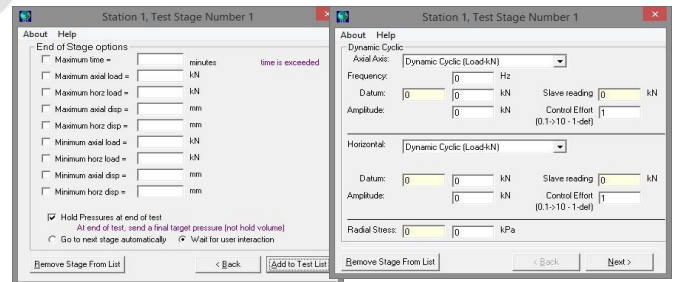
Station 1, Test Stage Number 1

About Help

End of Stage options

Maximum time = minutes time is exceeded

Maximum axial load = kN

Maximum horz load = kN

Maximum axial disp = mm

Maximum horz disp = mm

Minimum axial load = kN

Minimum horz load = kN

Minimum axial disp = mm

Minimum horz disp = mm

Hold Pressures at end of test

At end of test, send a final target pressure (not hold volume)

Go to next stage automatically Wait for user interaction

Remove Stage From List < Back Add to Test List

Station 1, Test Stage Number 1

About Help

Dynamic Cyclic

Axial Axis: Dynamic Cyclic (Load-kN)

Frequency: 0 Hz

Datum: 0 0 kN Slave reading 0 kN

Amplitude: 0 kN Control Effort 1 (0.1->10 - 1-def)

Horizontal: Dynamic Cyclic (Load-kN)

Datum: 0 0 kN Slave reading 0 kN

Amplitude: 0 kN Control Effort 1 (0.1->10 - 1-def)

Radial Stress: 0 0 kPa

Remove Stage From List < Back Next >